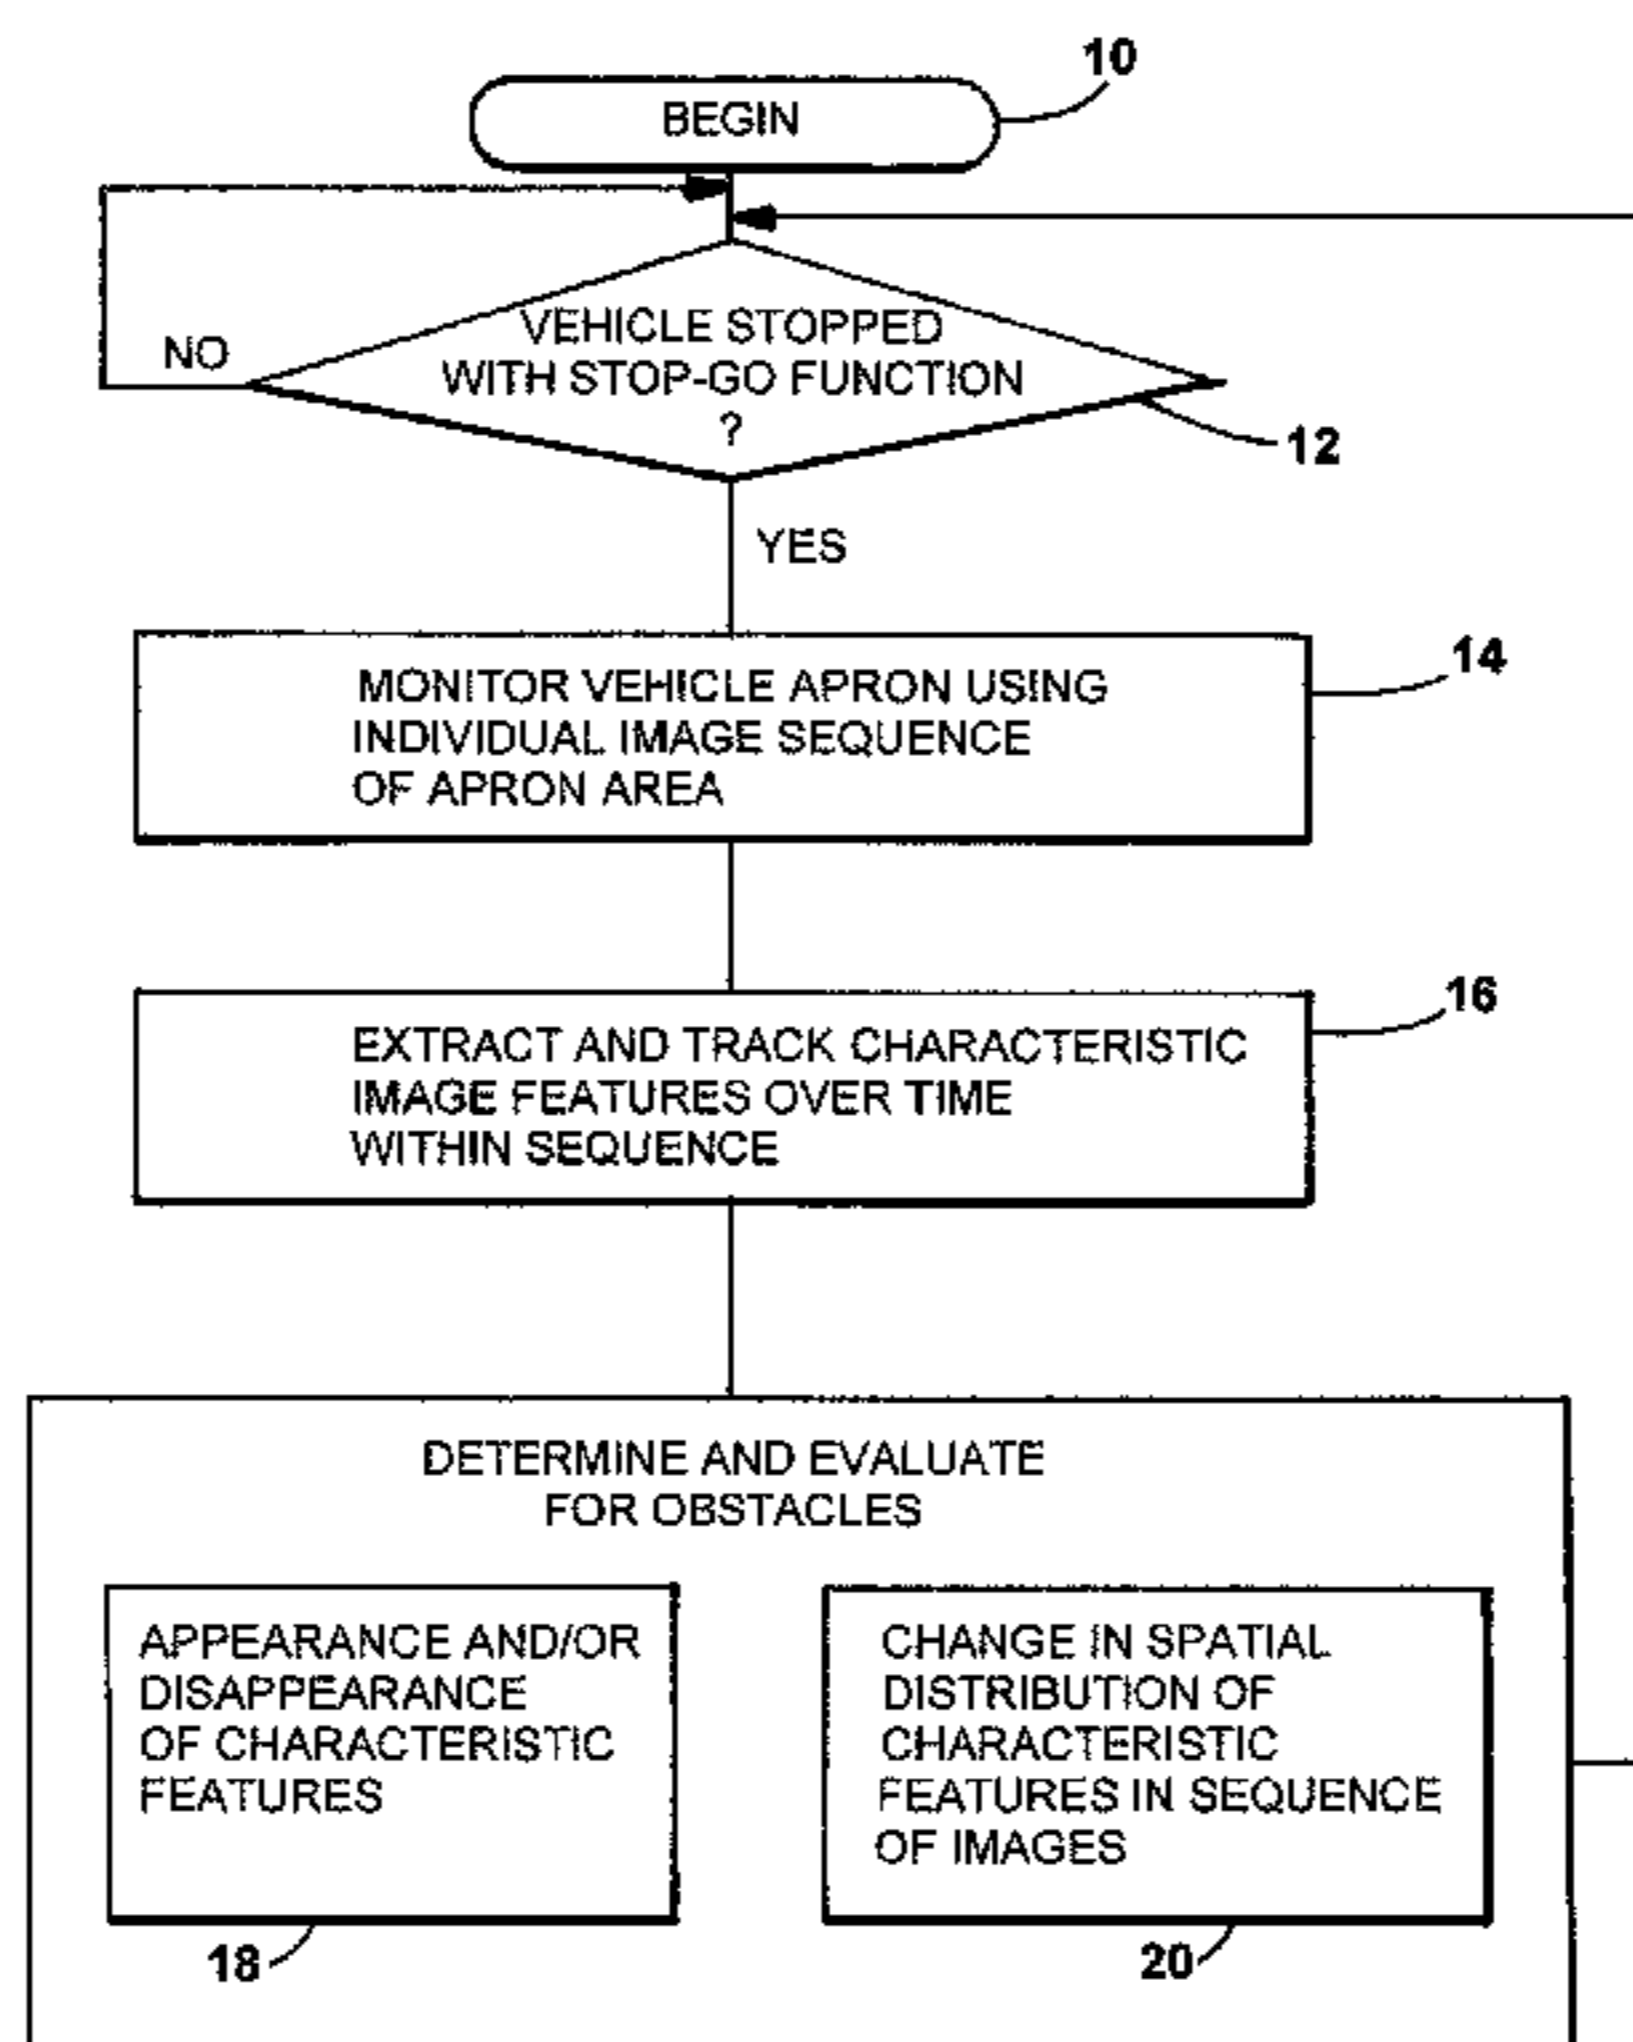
10

BEGIN

NO

VEHICLE STOPPED WITH STOP-GO FUNCTION ?

12

YES

MONITOR VEHICLE APRON USING INDIVIDUAL IMAGE SEQUENCE OF APRON AREA

14

EXTRACT AND TRACK CHARACTERISTIC IMAGE FEATURES OVER TIME WITHIN SEQUENCE

16

DETERMINE AND EVALUATE FOR OBSTACLES

APPEARANCE AND/OR DISAPPEARANCE OF CHARACTERISTIC FEATURES

18

CHANGE IN SPATIAL DISTRIBUTION OF CHARACTERISTIC FEATURES IN SEQUENCE OF IMAGES

20